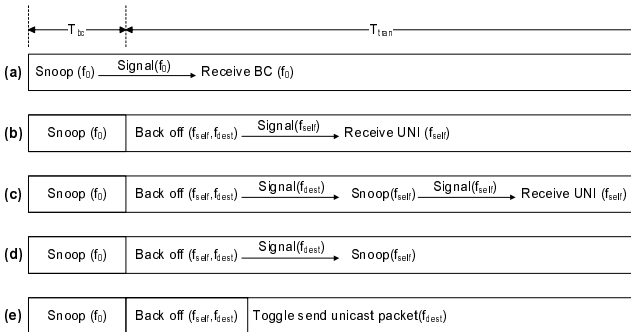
$T_{bc}$ $T_{tran}$

(a) Snoop ($f_0$) Signal($f_0$) Receive BC ($f_0$)

(b) Snoop ($f_0$) Back off ($f_{self}$,$f_{dest}$) Signal($f_{self}$) Receive UNI ($f_{self}$)

(c) Snoop ($f_0$) Back off ($f_{self}$,$f_{dest}$) Signal($f_{dest}$) Snoop($f_{self}$) Signal($f_{self}$) Receive UNI ($f_{self}$)

(d) Snoop ($f_0$) Back off ($f_{self}$,$f_{dest}$) Signal($f_{dest}$) Snoop($f_{self}$)

(e) Snoop ($f_0$) Back off ($f_{self}$,$f_{dest}$) Toggle send unicast packet($f_{dest}$)